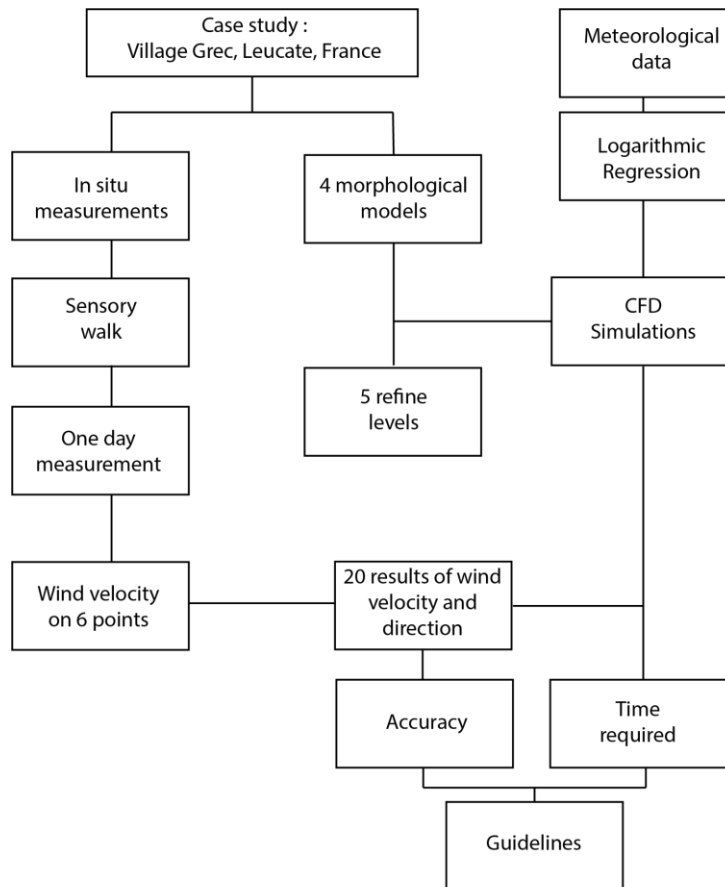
Case study :
Village Grec, Leucate, France

Meteorological data

Logarithmic Regression

In situ measurements

4 morphological models

CFD Simulations

Sensory walk

5 refine levels

One day measurement

Wind velocity on 6 points

20 results of wind velocity and direction

Accuracy

Time required

Guidelines